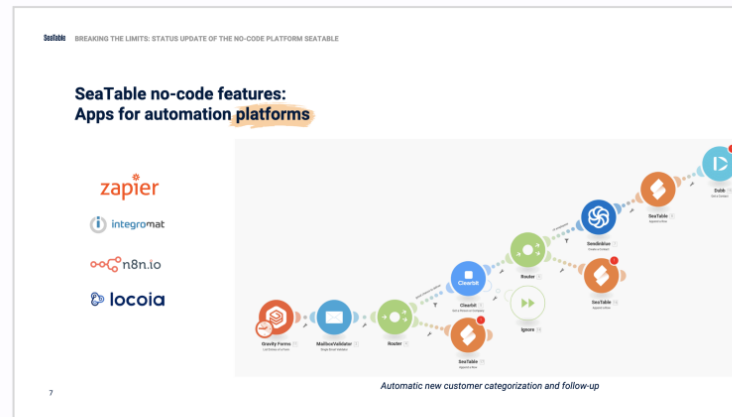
SeaTable BREAKING THE LIMITS: STATUS UPDATE OF THE NO-CODE PLATFORM SEATABLE

SeaTable no-code features:
Apps for automation platforms

zapier

integromat

n8n.io

locoia

Gravity Forms

MailboxValidator

Router

Clearbit

SeaTable

Ignore

Router

SeaTable

Sendinblue

SeaTable

Dubb

Automatic new customer categorization and follow-up

7